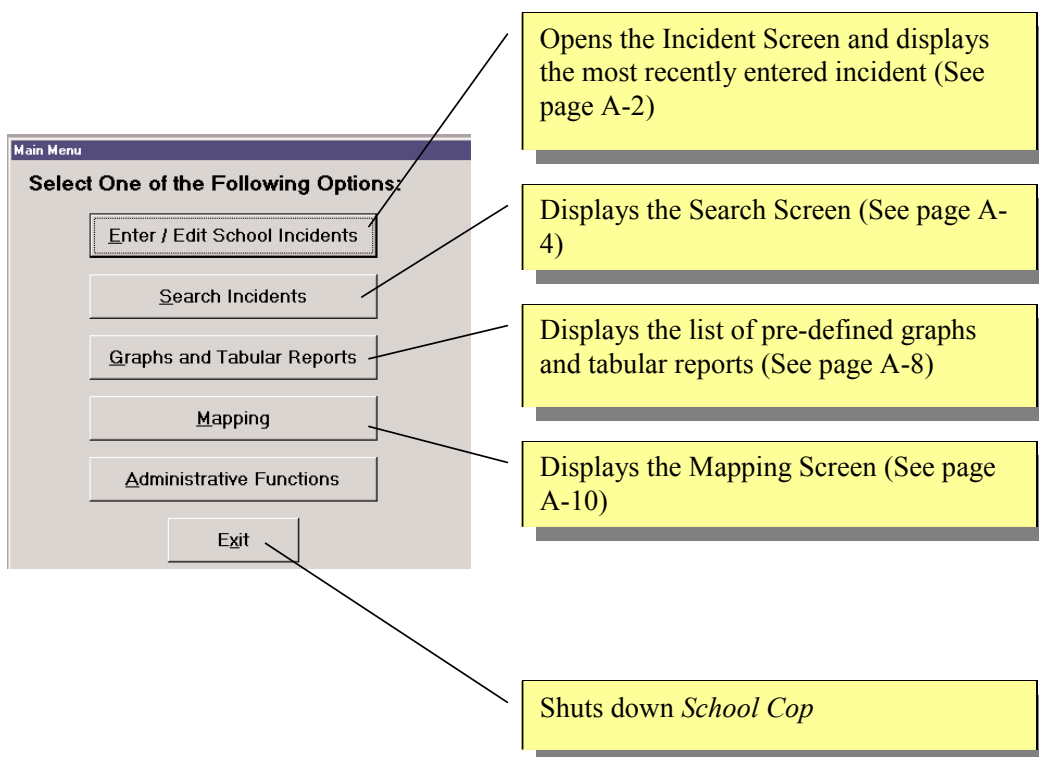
Main Menu

Select One of the Following Options:

Enter / Edit School Incidents

Search Incidents

Graphs and Tabular Reports

Mapping

Administrative Functions

Exit

Opens the Incident Screen and displays the most recently entered incident (See page A-2)

Displays the Search Screen (See page A-4)

Displays the list of pre-defined graphs and tabular reports (See page A-8)

Displays the Mapping Screen (See page A-10)

Shuts down School Cop